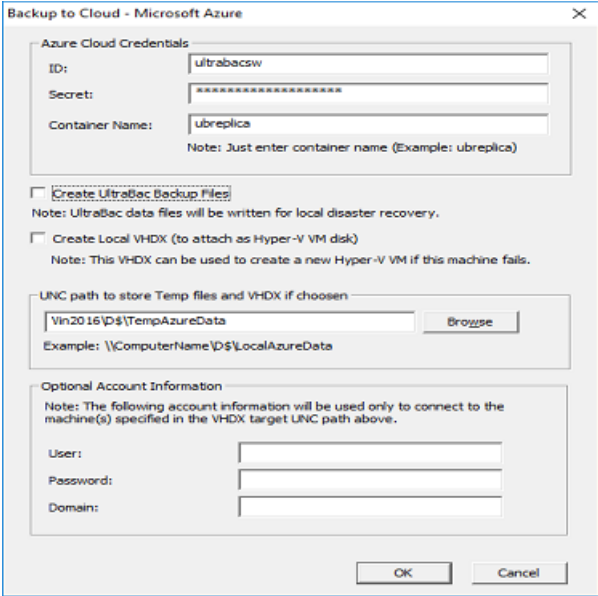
Backup to Cloud - Microsoft Azure

Azure Cloud Credentials

ID: ultrabacsw

Secret: ********************

Container Name: ubreplica

Note: Just enter container name (Example: ubreplica)

Create UltraBac Backup Files

Note: UltraBac data files will be written for local disaster recovery.

Create Local VHDX (to attach as Hyper-V VM disk)

Note: This VHDX can be used to create a new Hyper-V VM if this machine fails.

UNC path to store Temp files and VHDX if choosen

\Vin2016\D$\TempAzureData

Browse

Example: \\ComputerName\D$\LocalAzureData

Optional Account Information

Note: The following account information will be used only to connect to the machine(s) specified in the VHDX target UNC path above.

User:

Password:

Domain:

OK

Cancel